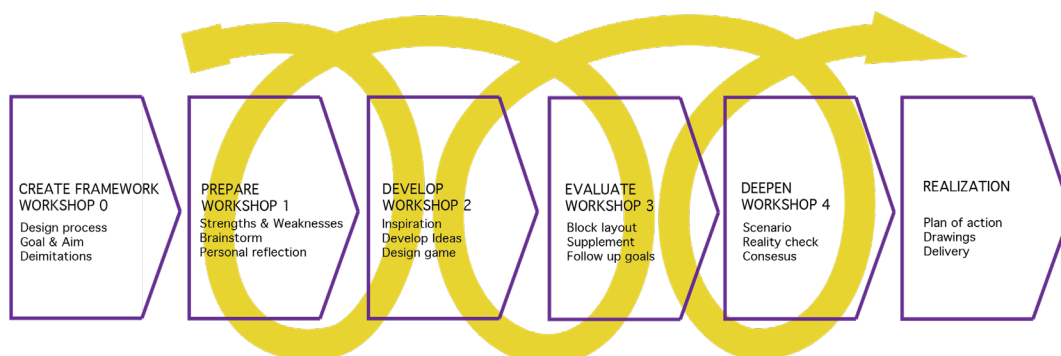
CREATE FRAMEWORK
WORKSHOP 0
Design process
Goal & Aim
Deimitations

PREPARE
WORKSHOP 1
Strengths & Weaknesses
Brainstorm
Personal reflection

DEVELOP
WORKSHOP 2
Inspiration
Develop Ideas
Design game

EVALUATE
WORKSHOP 3
Block layout
Supplement
Follow up goals

DEEPEN
WORKSHOP 4
Scenario
Reality check
Consesus

REALIZATION
Plan of action
Drawings
Delivery